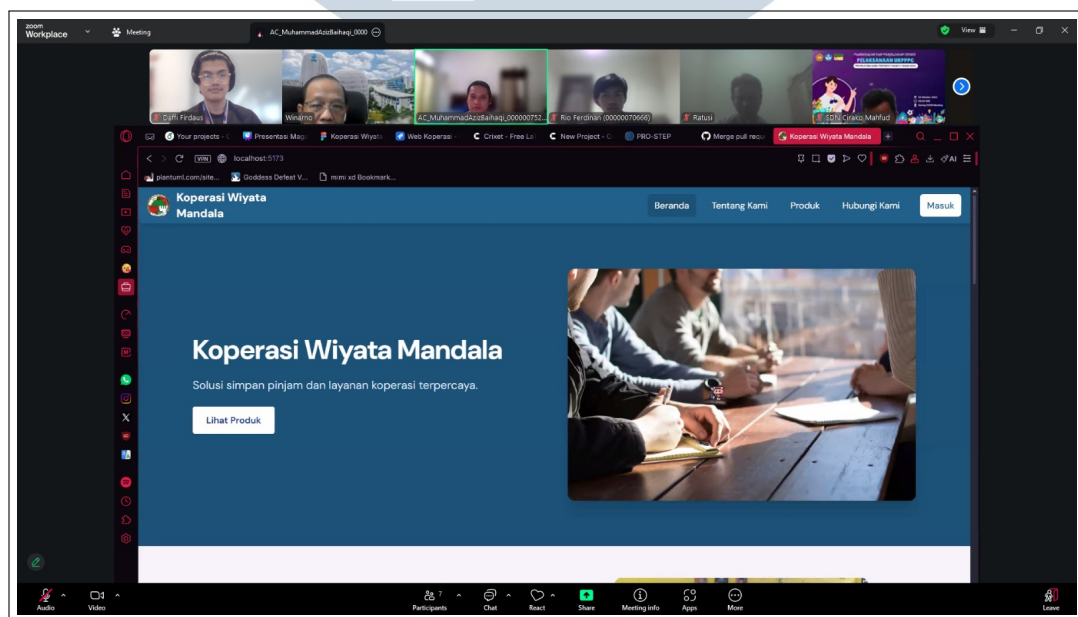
zoom Workplace
Meeting
AC_MuhammadAzizBaihaqi_0000
View
Daffi Firdaus
Winarno
AC_MuhammadAzizBaihaqi_000000752...
Rio Ferdinan (00000070666)
Ratusi
SDN Cirako Mahfud
PELAKSANAAN UKPPPG
Your projects
Presentasi Map
Koperasi Wiyata
Web Koperasi
Cricket - Free La
New Project
PRO-STEP
Merge pull requ
Koperasi Wiyata Mandala
localhost:5173
plantuml.com/site...
Goddess Defeat V...
mimi xd Bookmark...
Koperasi Wiyata Mandala
Beranda
Tentang Kami
Produk
Hubungi Kami
Masuk
Koperasi Wiyata Mandala
Solusi simpan pinjam dan layanan koperasi terpercaya.
Lihat Produk
Audio
Video
Participants 7
Chat
React
Share
Meeting info
Apps
More
Leave